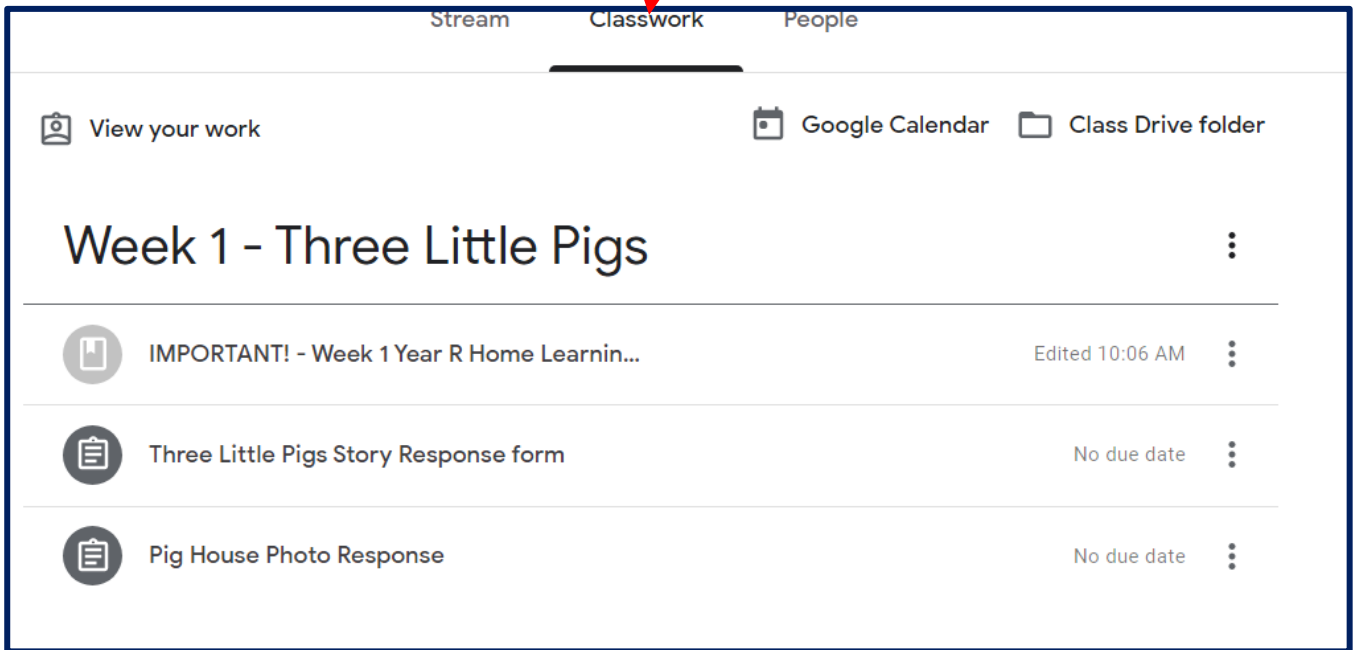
Stream Classwork People

View your work

Google Calendar Class Drive folder

Week 1 - Three Little Pigs

IMPORTANT! - Week 1 Year R Home Learnin...

Edited 10:06 AM

Three Little Pigs Story Response form

No due date

Pig House Photo Response

No due date